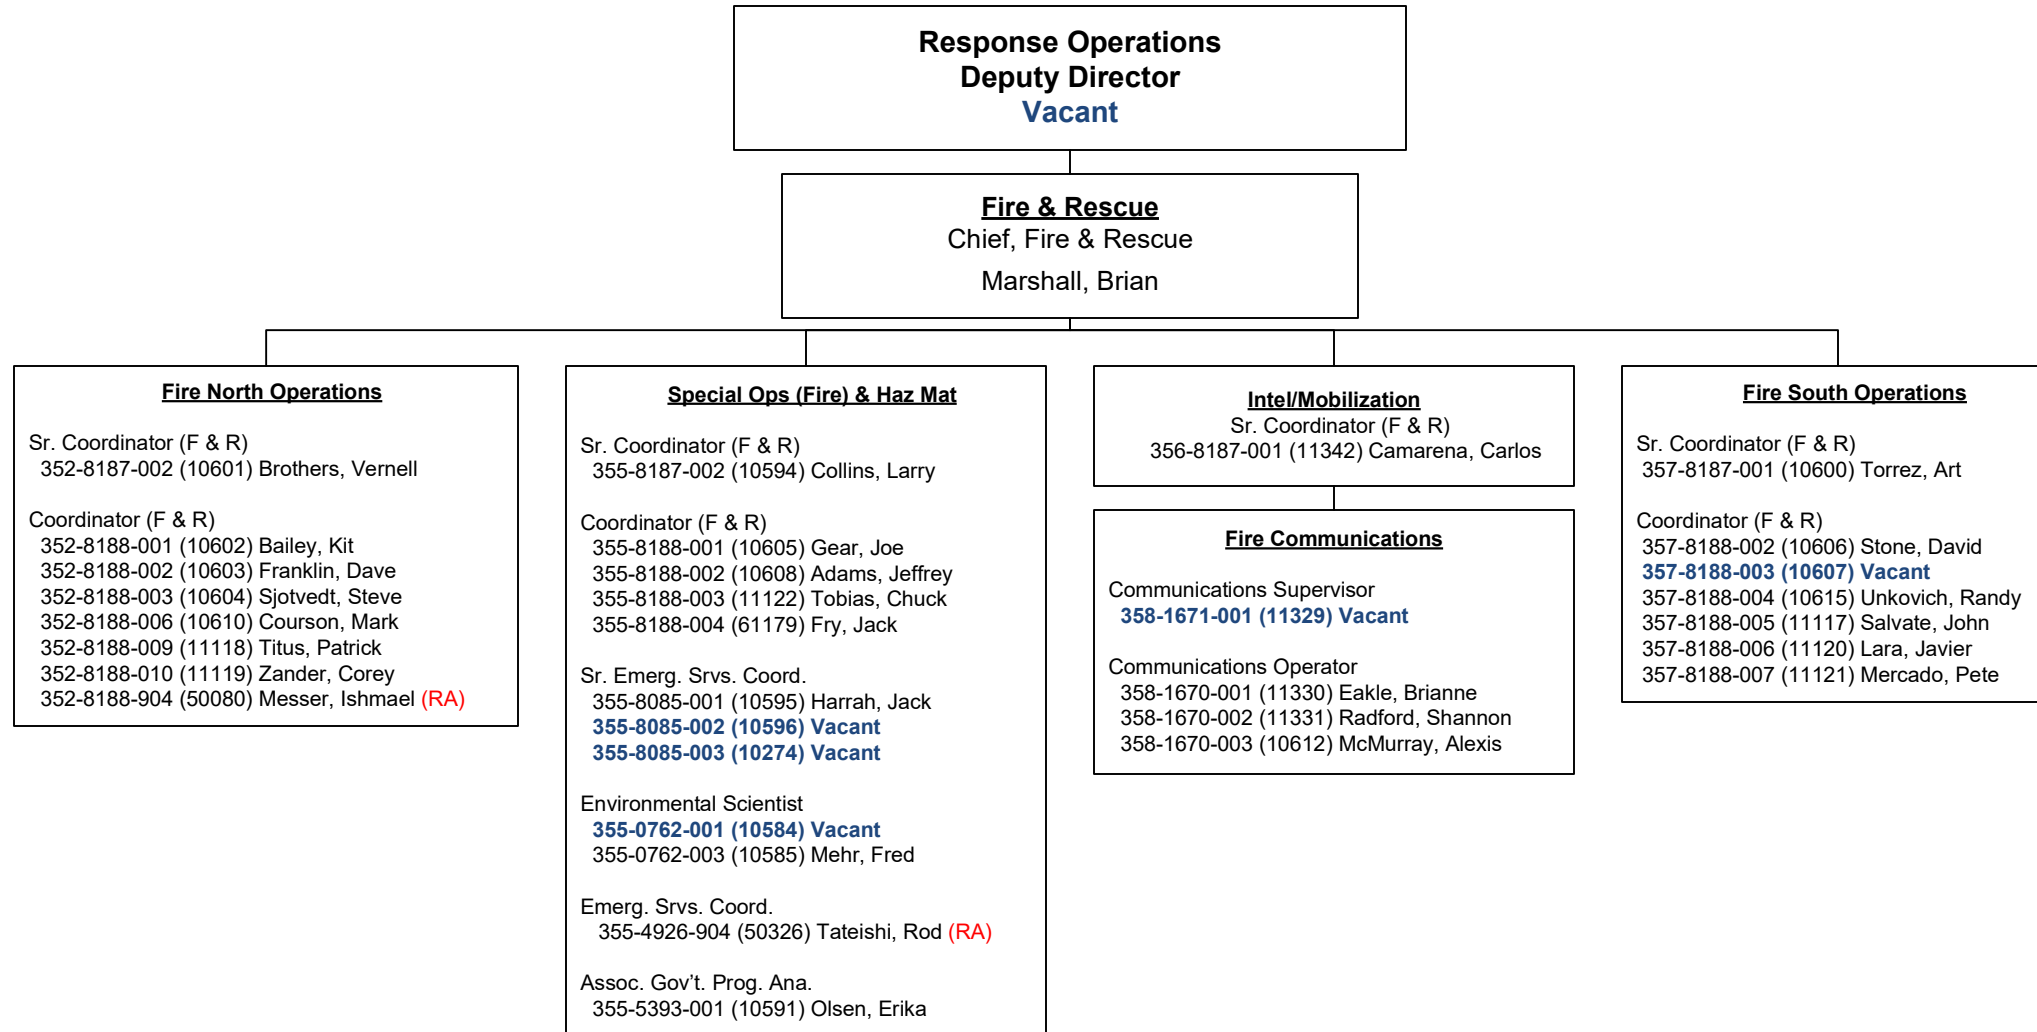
Response Operations
Deputy Director
Vacant

Fire & Rescue
Chief, Fire & Rescue
Marshall, Brian

Fire North Operations

Sr. Coordinator (F & R)
352-8187-002 (10601) Brothers, Vernell

Coordinator (F & R)
352-8188-001 (10602) Bailey, Kit
352-8188-002 (10603) Franklin, Dave
352-8188-003 (10604) Sjotvedt, Steve
352-8188-006 (10610) Courson, Mark
352-8188-009 (11118) Titus, Patrick
352-8188-010 (11119) Zander, Corey
352-8188-904 (50080) Messer, Ishmael (RA)

Special Ops (Fire) & Haz Mat

Sr. Coordinator (F & R)
355-8187-002 (10594) Collins, Larry

Coordinator (F & R)
355-8188-001 (10605) Gear, Joe
355-8188-002 (10608) Adams, Jeffrey
355-8188-003 (11122) Tobias, Chuck
355-8188-004 (61179) Fry, Jack

Sr. Emerg. Srvs. Coord.
355-8085-001 (10595) Harrah, Jack
355-8085-002 (10596) Vacant
355-8085-003 (10274) Vacant

Environmental Scientist
355-0762-001 (10584) Vacant
355-0762-003 (10585) Mehr, Fred

Emerg. Srvs. Coord.
355-4926-904 (50326) Tateishi, Rod (RA)

Assoc. Gov't. Prog. Ana.
355-5393-001 (10591) Olsen, Erika

Intel/Mobilization
Sr. Coordinator (F & R)
356-8187-001 (11342) Camarena, Carlos

Fire Communications

Communications Supervisor
358-1671-001 (11329) Vacant

Communications Operator
358-1670-001 (11330) Eakle, Brianne
358-1670-002 (11331) Radford, Shannon
358-1670-003 (10612) McMurray, Alexis

Fire South Operations

Sr. Coordinator (F & R)
357-8187-001 (10600) Torrez, Art

Coordinator (F & R)
357-8188-002 (10606) Stone, David
357-8188-003 (10607) Vacant
357-8188-004 (10615) Unkovich, Randy
357-8188-005 (11117) Salvate, John
357-8188-006 (11120) Lara, Javier
357-8188-007 (11121) Mercado, Pete